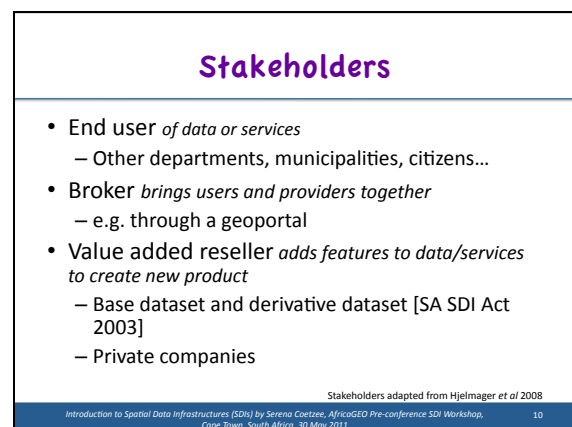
Stakeholders

• End user *of data or services*
– Other departments, municipalities, citizens…
• Broker *brings users and providers together*
– e.g. through a geoportal
• Value added reseller *adds features to data/services to create new product*
– Base dataset and derivative dataset [SA SDI Act 2003]
– Private companies

Stakeholders adapted from Hjelmager *et al* 2008

Introduction to Spatial Data Infrastructures (SDIs) by Serena Coetzee, AfricaGEO Pre-conference SDI Workshop, Cape Town, South Africa, 30 May 2011

10